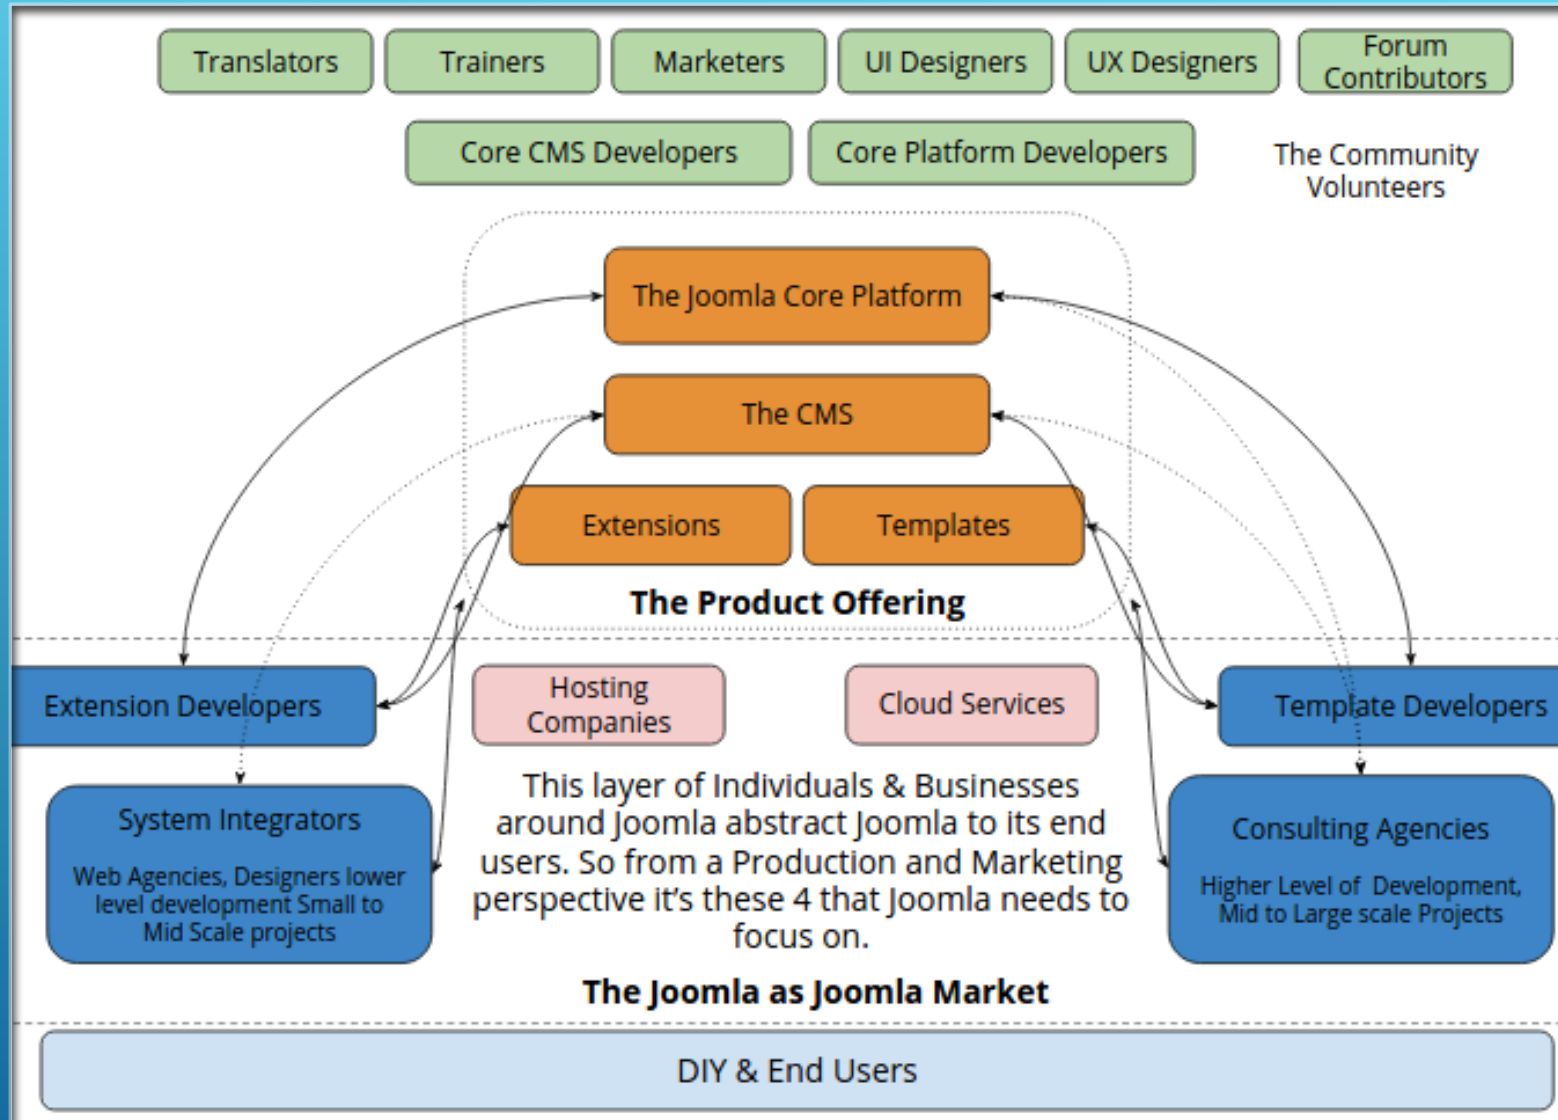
Translators
Trainers
Marketers
UI Designers
UX Designers
Forum Contributors

Core CMS Developers
Core Platform Developers
The Community Volunteers

The Joomla Core Platform
The CMS
Extensions
Templates
The Product Offering

Extension Developers
Hosting Companies
Cloud Services
Template Developers

System Integrators
Web Agencies, Designers lower level development Small to Mid Scale projects

This layer of Individuals & Businesses around Joomla abstract Joomla to its end users. So from a Production and Marketing perspective it's these 4 that Joomla needs to focus on.

Consulting Agencies
Higher Level of Development, Mid to Large scale Projects

The Joomla as Joomla Market

DIY & End Users